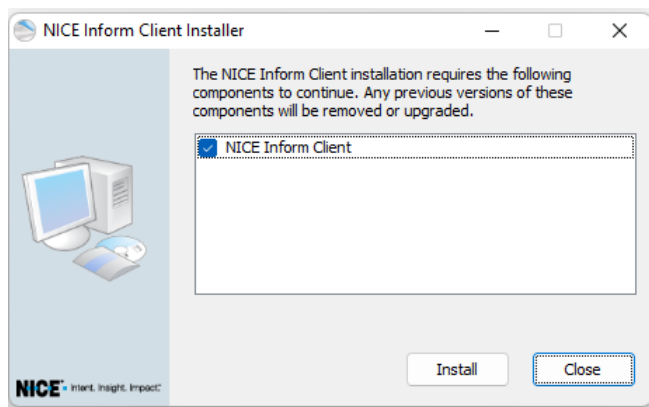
NICE Inform Client Installer

The NICE Inform Client installation requires the following components to continue. Any previous versions of these components will be removed or upgraded.

NICE Inform Client

NICE Intent. Insight. Impact.

Install

Close